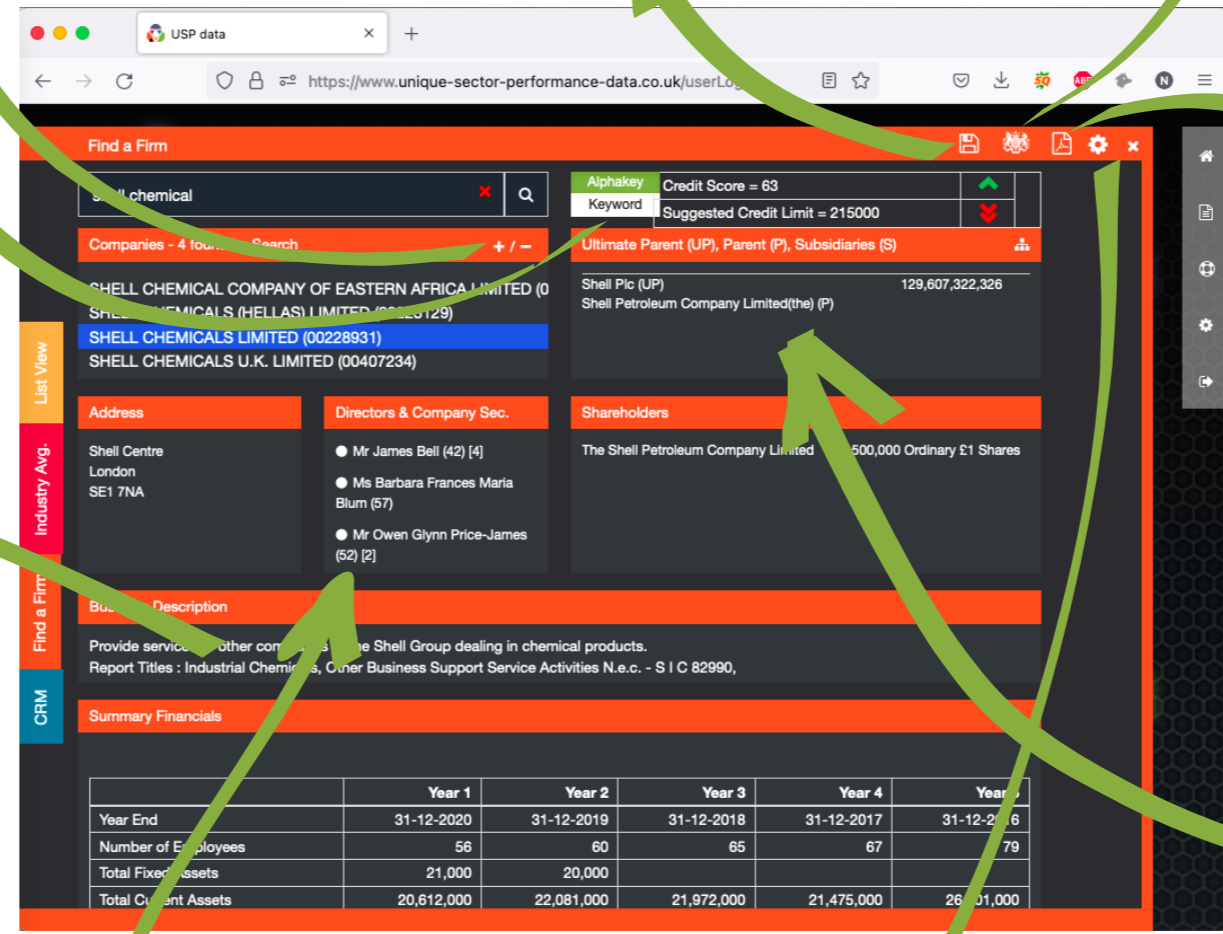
USP data

https://www.unique-sector-performance-data.co.uk/userLog

Find a Firm

s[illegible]ll chemical

Alphakey
Keyword

Credit Score = 63
Suggested Credit Limit = 215000

Companies - 4 fou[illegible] Search + / −

SHELL CHEMICAL COMPANY OF EASTERN AFRICA LIMITED (0
SHE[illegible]CHEMICALS (HELLAS) LIMITED ([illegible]129)
SHELL CHEMICALS LIMITED (00228931)
SHELL CHEMICALS U.K. LIMITED (00407234)

Ultimate Parent (UP), Parent (P), Subsidiaries (S)

Shell Plc (UP) 129,607,322,326
Shell Petroleum Company Limited(the) (P)

List View

Industry Avg.

Find a Firm

CRM

Address

Shell Centre
London
SE1 7NA

Directors & Company Sec.

Mr James Bell (42) [4]
Ms Barbara Frances Maria Blum (57)
Mr Owen Glynn Price-James (52) [2]

Shareholders

The Shell Petroleum Company Limited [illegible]500,000 Ordinary £1 Shares

Bu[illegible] Description

Provide service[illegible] other com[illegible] the Shell Group dealing in chemical products.
Report Titles : Industrial Chemic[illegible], Other Business Support Service Activities N.e.c. - S I C 82990,

Summary Financials

| | Year 1 | Year 2 | Year 3 | Year 4 | Year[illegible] |
|---|---|---|---|---|---|
| Year End | 31-12-2020 | 31-12-2019 | 31-12-2018 | 31-12-2017 | 31-12-2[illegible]6 |
| Number of E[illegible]ployees | 56 | 60 | 65 | 67 | 79 |
| Total Fixed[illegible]ssets | 21,000 | 20,000 | | | |
| Total Cu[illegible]nt Assets | 20,612,000 | 22,081,000 | 21,972,000 | 21,475,000 | 26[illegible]01,000 |